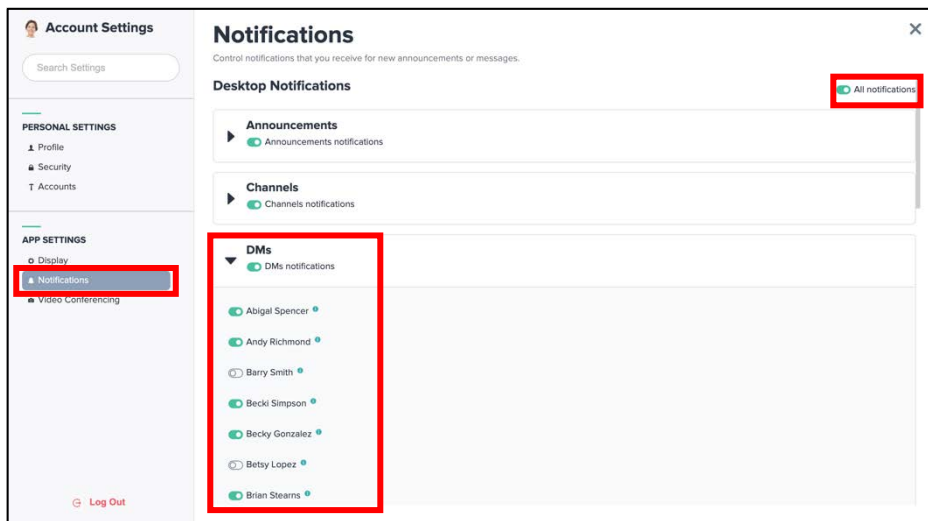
Account Settings

Search Settings

PERSONAL SETTINGS
Profile
Security
Accounts

APP SETTINGS
Display
Notifications
Video Conferencing

Log Out

Notifications
Control notifications that you receive for new announcements or messages.

Desktop Notifications

All notifications

Announcements
Announcements notifications

Channels
Channels notifications

DMs
DMs notifications

Abigal Spencer
Andy Richmond
Barry Smith
Becki Simpson
Becky Gonzalez
Betsy Lopez
Brian Stearns